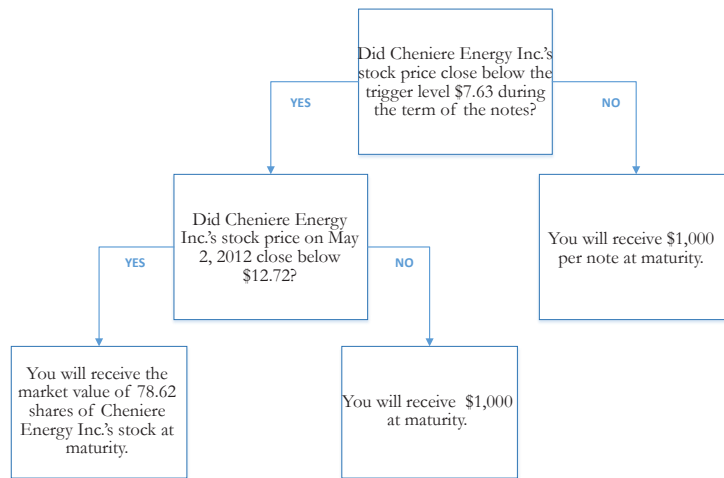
Did Cheniere Energy Inc.'s stock price close below the trigger level \$7.63 during the term of the notes?

YES

NO

Did Cheniere Energy Inc.'s stock price on May 2, 2012 close below \$12.72?

You will receive \$1,000 per note at maturity.

YES

NO

You will receive the market value of 78.62 shares of Cheniere Energy Inc.'s stock at maturity.

You will receive \$1,000 at maturity.